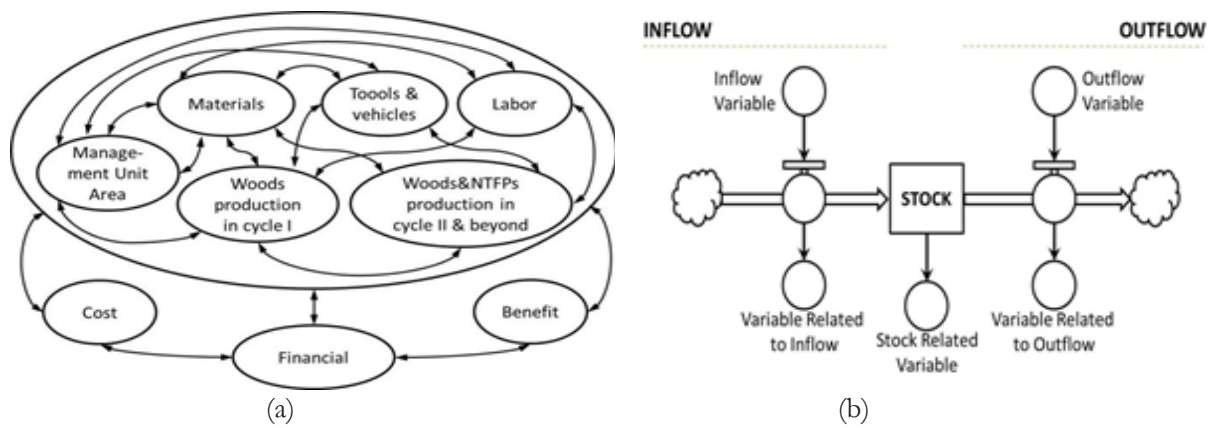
Materials

Toools & vehicles

Labor

Management Unit Area

Woods production in cycle I

Woods&NTFPs production in cycle II & beyond

Cost

Benefit

Financial

(a)

INFLOW

OUTFLOW

Inflow Variable

Outflow Variable

STOCK

Variable Related to Inflow

Stock Related Variable

Variable Related to Outflow

(b)